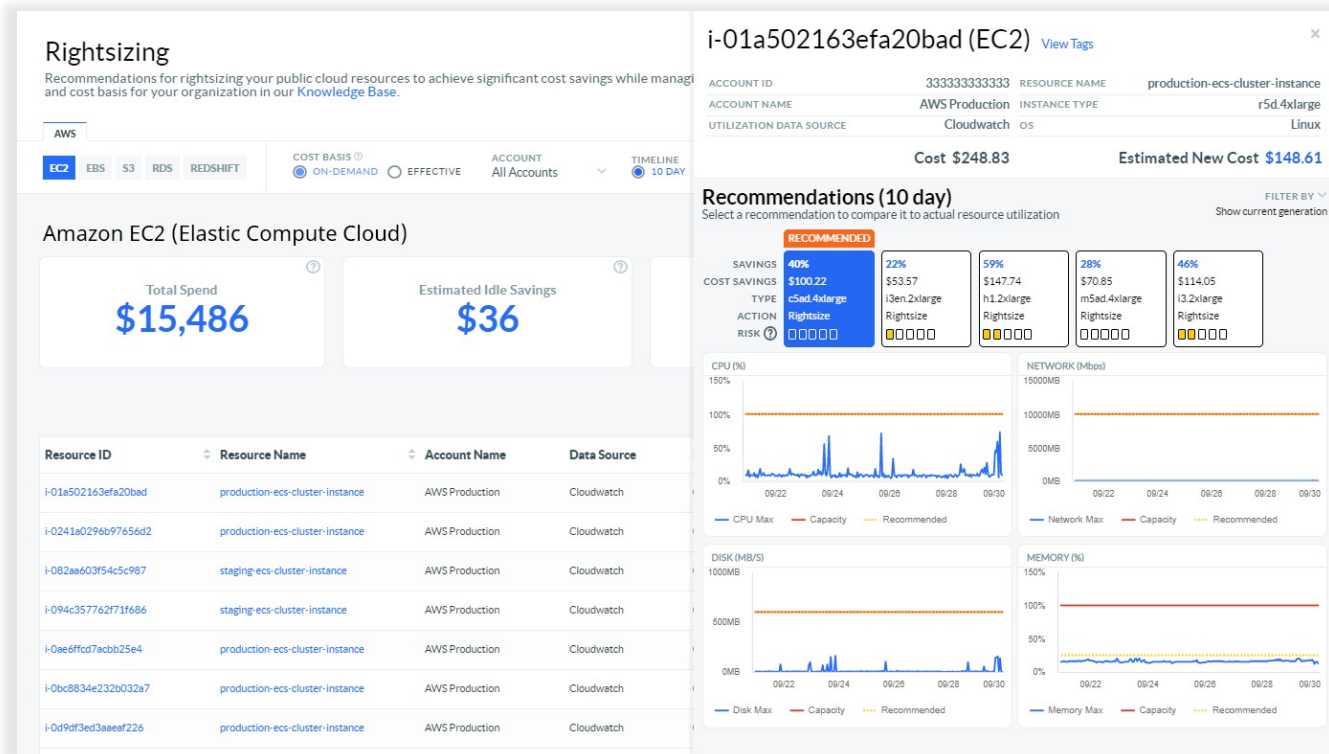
Rightsizing

Recommendations for rightsizing your public cloud resources to achieve significant cost savings while managi and cost basis for your organization in our Knowledge Base.

AWS

EC2 EBS S3 RDS REDSHIFT

COST BASIS ⓘ
ON-DEMAND EFFECTIVE

ACCOUNT
All Accounts

TIMELINE
10 DAY

Amazon EC2 (Elastic Compute Cloud)

Total Spend
$15,486

Estimated Idle Savings
$36

| Resource ID | Resource Name | Account Name | Data Source |
|---|---|---|---|
| i-01a502163efa20bad | production-ecs-cluster-instance | AWS Production | Cloudwatch |
| i-0241a0296b97656d2 | production-ecs-cluster-instance | AWS Production | Cloudwatch |
| i-082aa603f54c5c987 | staging-ecs-cluster-instance | AWS Production | Cloudwatch |
| i-094c357762f71f686 | staging-ecs-cluster-instance | AWS Production | Cloudwatch |
| i-0ae6ffcd7acbb25e4 | production-ecs-cluster-instance | AWS Production | Cloudwatch |
| i-0bc8834e232b032a7 | production-ecs-cluster-instance | AWS Production | Cloudwatch |
| i-0d9df3ed3aaeaf226 | production-ecs-cluster-instance | AWS Production | Cloudwatch |

i-01a502163efa20bad (EC2) View Tags

×

ACCOUNT ID 333333333333
RESOURCE NAME production-ecs-cluster-instance
ACCOUNT NAME AWS Production
INSTANCE TYPE r5d.4xlarge
UTILIZATION DATA SOURCE Cloudwatch
OS Linux

Cost $248.83
Estimated New Cost $148.61

Recommendations (10 day)
Select a recommendation to compare it to actual resource utilization

FILTER BY
Show current generation

RECOMMENDED

| | | | | | |
|---|---|---|---|---|---|
| SAVINGS | 40% | 22% | 59% | 28% | 46% |
| COST SAVINGS | $100.22 | $53.57 | $147.74 | $70.85 | $114.05 |
| TYPE | c5ad.4xlarge | i3en.2xlarge | h1.2xlarge | m5ad.4xlarge | i3.2xlarge |
| ACTION | Rightsize | Rightsize | Rightsize | Rightsize | Rightsize |
| RISK ⓘ | | | | | |

CPU (%)
150%
100%
50%
0%
09/22 09/24 09/26 09/28 09/30
CPU Max Capacity Recommended

NETWORK (Mbps)
15000MB
10000MB
5000MB
0MB
09/22 09/24 09/26 09/28 09/30
Network Max Capacity Recommended

DISK (MB/S)
1000MB
500MB
0MB
09/22 09/24 09/26 09/28 09/30
Disk Max Capacity Recommended

MEMORY (%)
150%
100%
50%
0%
09/22 09/24 09/26 09/28 09/30
Memory Max Capacity Recommended